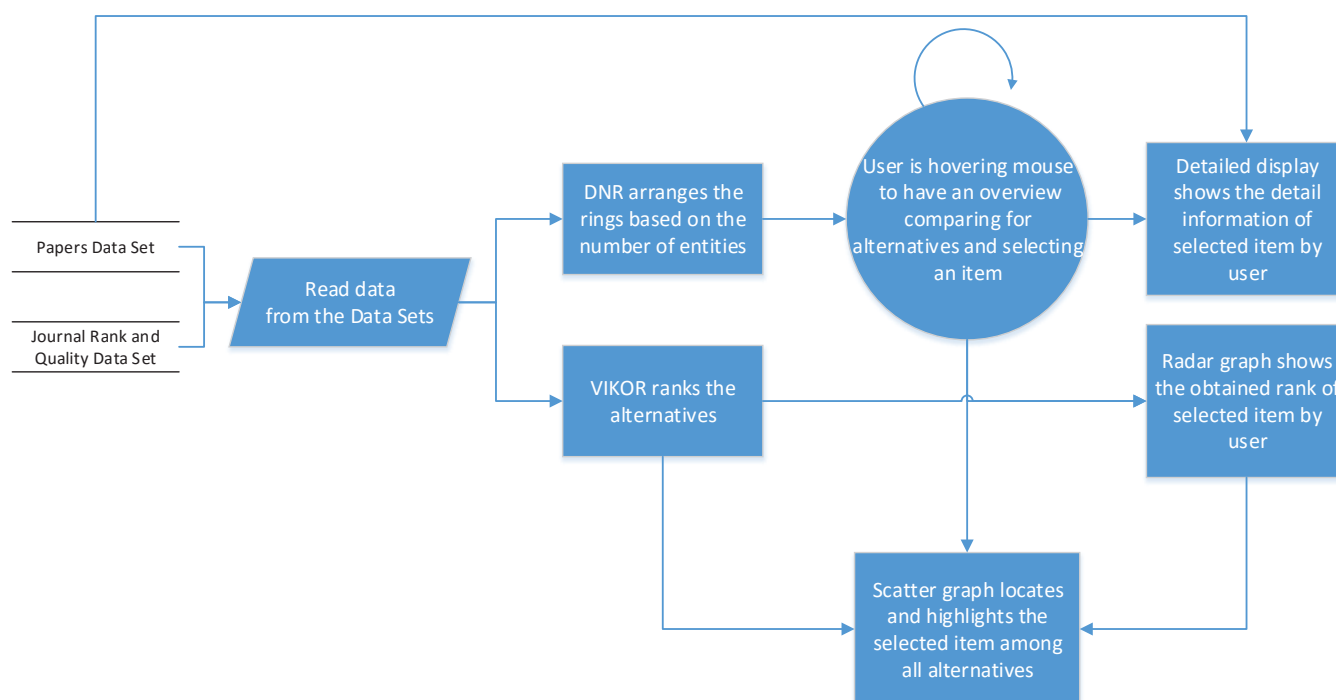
Papers Data Set

Journal Rank and Quality Data Set

Read data from the Data Sets

DNR arranges the rings based on the number of entities

VIKOR ranks the alternatives

User is hovering mouse to have an overview comparing for alternatives and selecting an item

Detailed display shows the detail information of selected item by user

Radar graph shows the obtained rank of selected item by user

Scatter graph locates and highlights the selected item among all alternatives